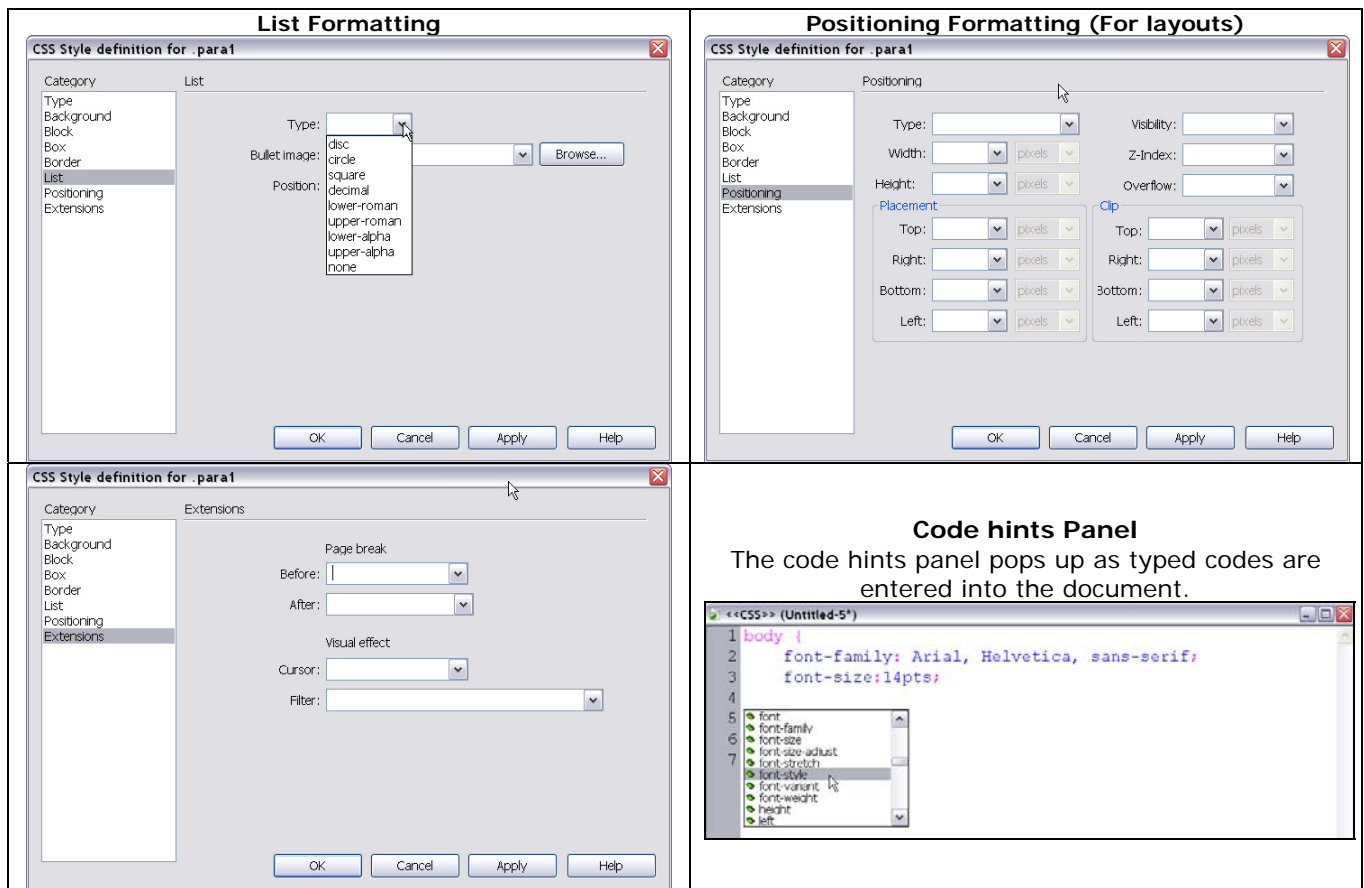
| List Formatting | Positioning Formatting (For layouts) |
|---|---|
| CSS Style definition for .para1 | CSS Style definition for .para1 |

CSS Style definition for .para1

Category
Type
Background
Block
Box
Border
List
Positioning
Extensions

List

Type:
disc
circle
square
decimal
lower-roman
upper-roman
lower-alpha
upper-alpha
none

Bullet image:
Browse...

Position:

OK Cancel Apply Help

CSS Style definition for .para1

Category
Type
Background
Block
Box
Border
List
Positioning
Extensions

Positioning

Type:
Visibility:
Width: pixels
Z-Index:
Height: pixels
Overflow:

Placement
Top: pixels
Right: pixels
Bottom: pixels
Left: pixels

Clip
Top: pixels
Right: pixels
Bottom: pixels
Left: pixels

OK Cancel Apply Help

CSS Style definition for .para1

Category
Type
Background
Block
Box
Border
List
Positioning
Extensions

Extensions

Page break
Before:
After:

Visual effect
Cursor:
Filter:

OK Cancel Apply Help

**Code hints Panel**
The code hints panel pops up as typed codes are entered into the document.

<<CSS>> (Untitled-5*)

1 body {
2 font-family: Arial, Helvetica, sans-serif;
3 font-size:14pts;
4
5
6
7

font
font-family
font-size
font-size-adjust
font-stretch
font-style
font-variant
font-weight
height
left